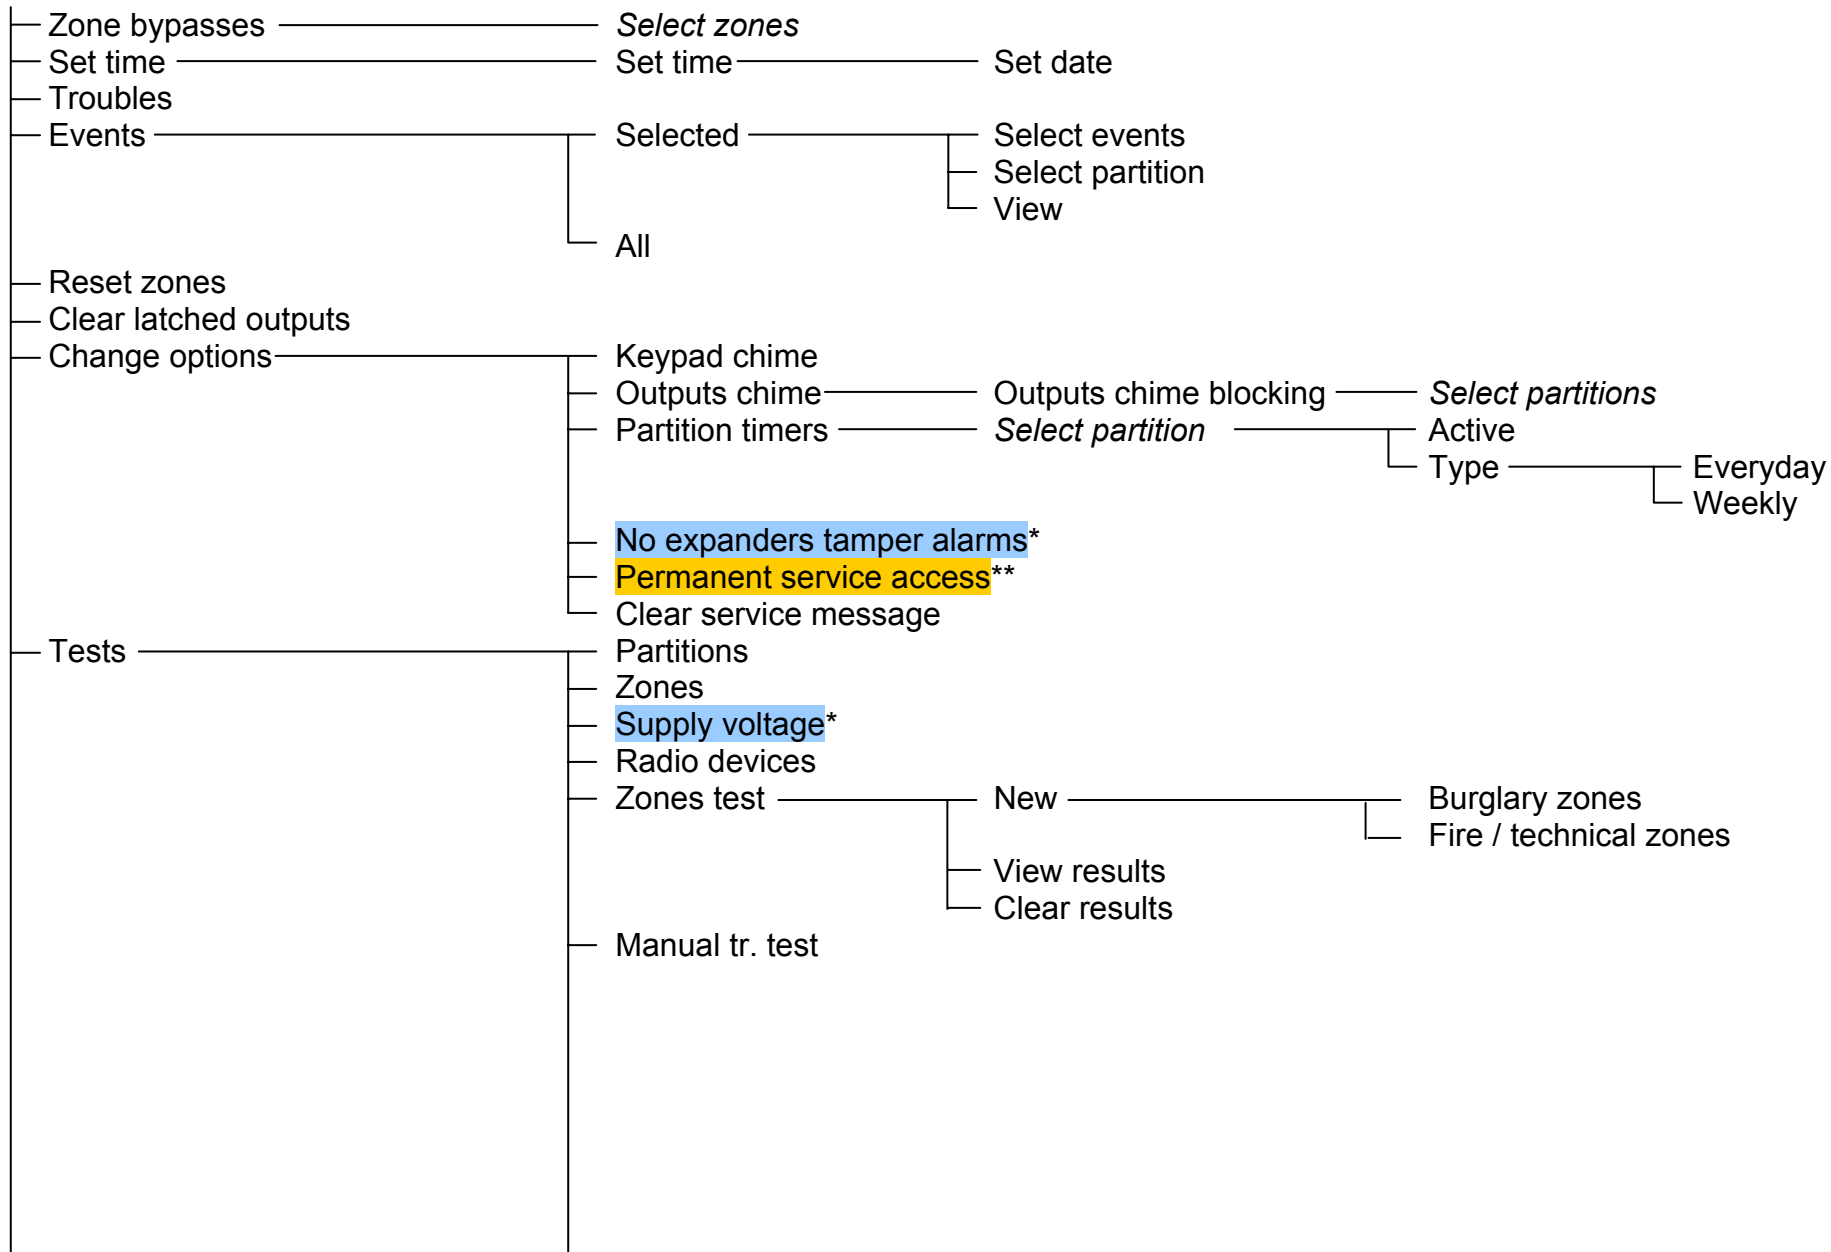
Zone bypasses
Select zones
Set time
Set time
Set date
Troubles
Events
Selected
Select events
Select partition
View
All
Reset zones
Clear latched outputs
Change options
Keypad chime
Outputs chime
Outputs chime blocking
Select partitions
Partition timers
Select partition
Active
Type
Everyday
Weekly
No expanders tamper alarms*
Permanent service access**
Clear service message
Tests
Partitions
Zones
Supply voltage*
Radio devices
Zones test
New
Burglary zones
Fire / technical zones
View results
Clear results
Manual tr. test